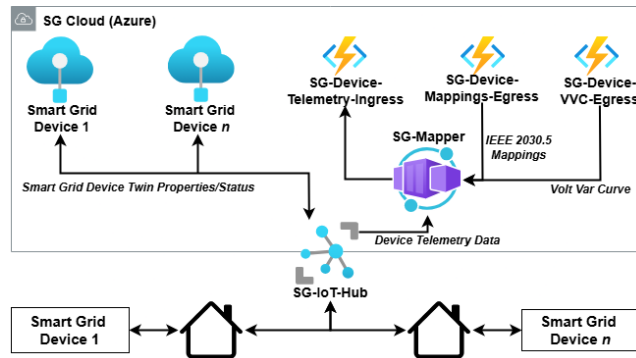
SG Cloud (Azure)

Smart Grid Device 1

Smart Grid Device *n*

SG-Device-Telemetry-Ingress

SG-Device-Mappings-Egress

SG-Device-VVC-Egress

IEEE 2030.5 Mappings

SG-Mapper

Smart Grid Device Twin Properties/Status

Volt Var Curve

Device Telemetry Data

SG-IoT-Hub

Smart Grid Device 1

Smart Grid Device *n*